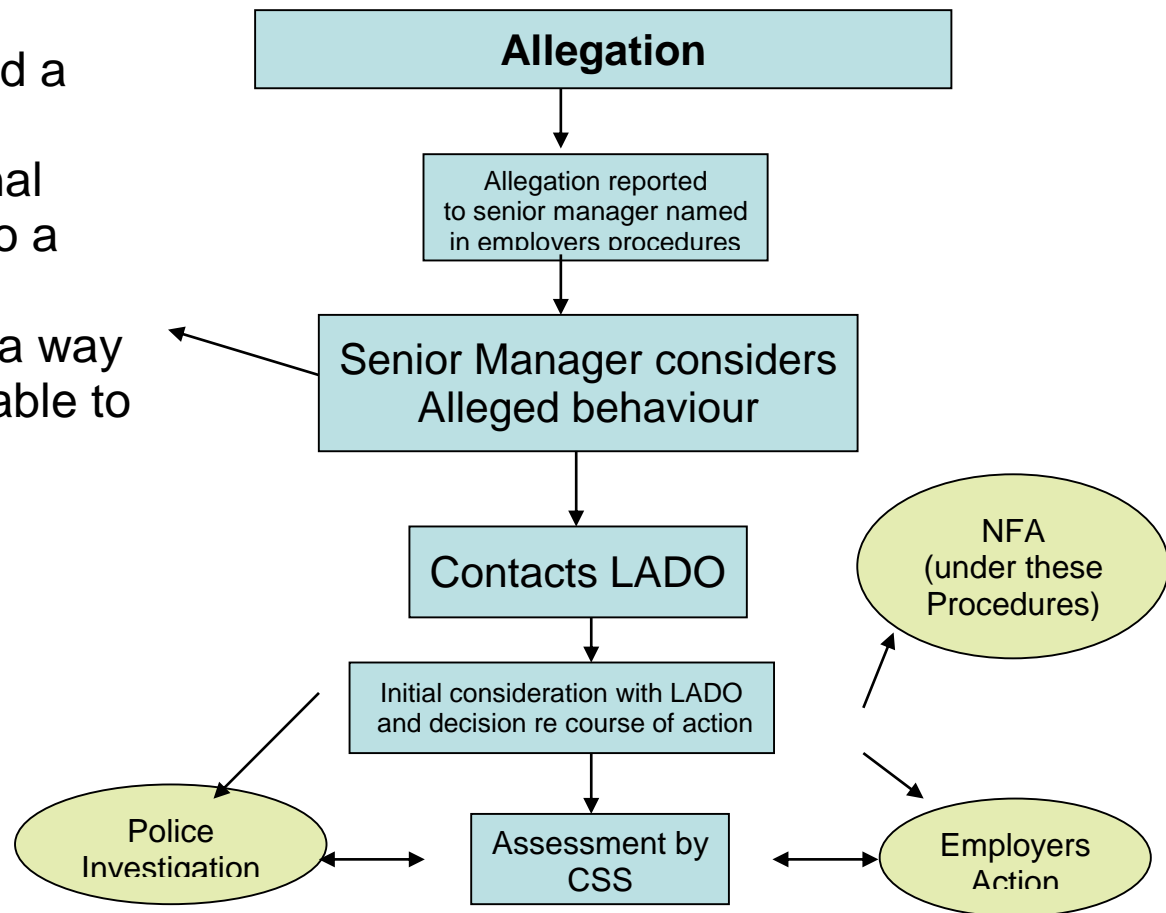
d a

nal
o a

a way
able to

Allegation

Allegation reported to senior manager named in employers procedures

Senior Manager considers Alleged behaviour

Contacts LADO

NFA (under these Procedures)

Initial consideration with LADO and decision re course of action

Police Investigation

Assessment by CSS

Employers Action